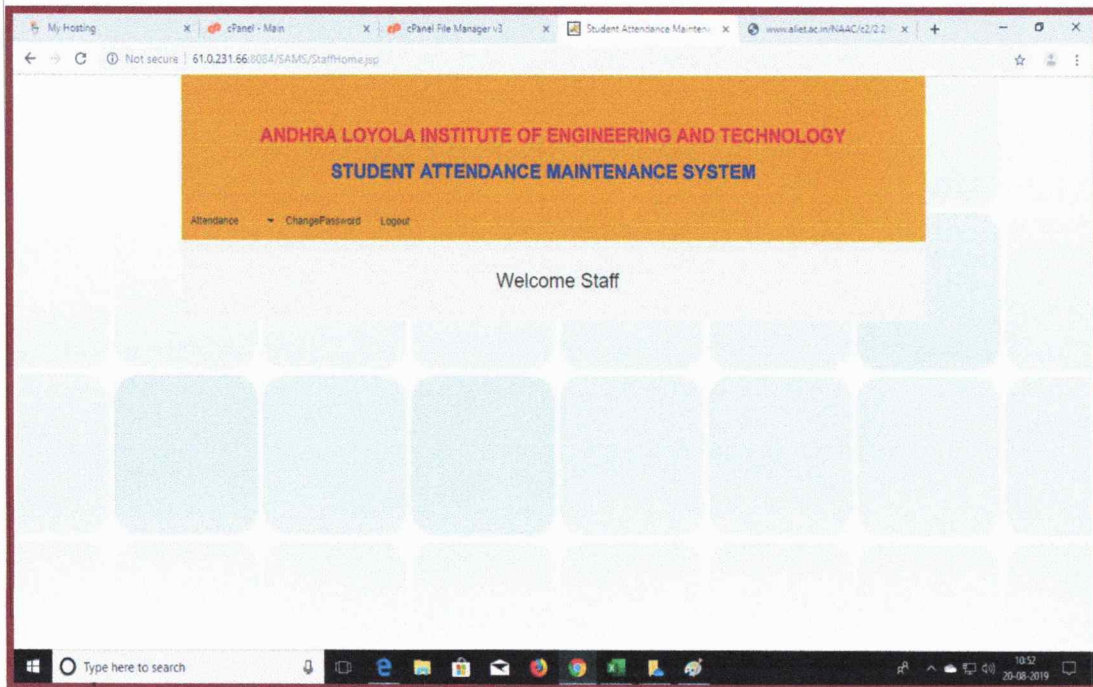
My Hosting ×
cPanel - Main ×
cPanel File Manager v3 ×
Student Attendance Mainten ×
www.aliet.ac.in/NAAC/c2/2.2 ×
+

Not secure | 61.0.231.66:8084/SAMS/StaffHome.jsp

ANDHRA LOYOLA INSTITUTE OF ENGINEERING AND TECHNOLOGY

STUDENT ATTENDANCE MAINTENANCE SYSTEM

Attendance ChangePassword Logout

Welcome Staff

Type here to search

10:52
20-08-2019